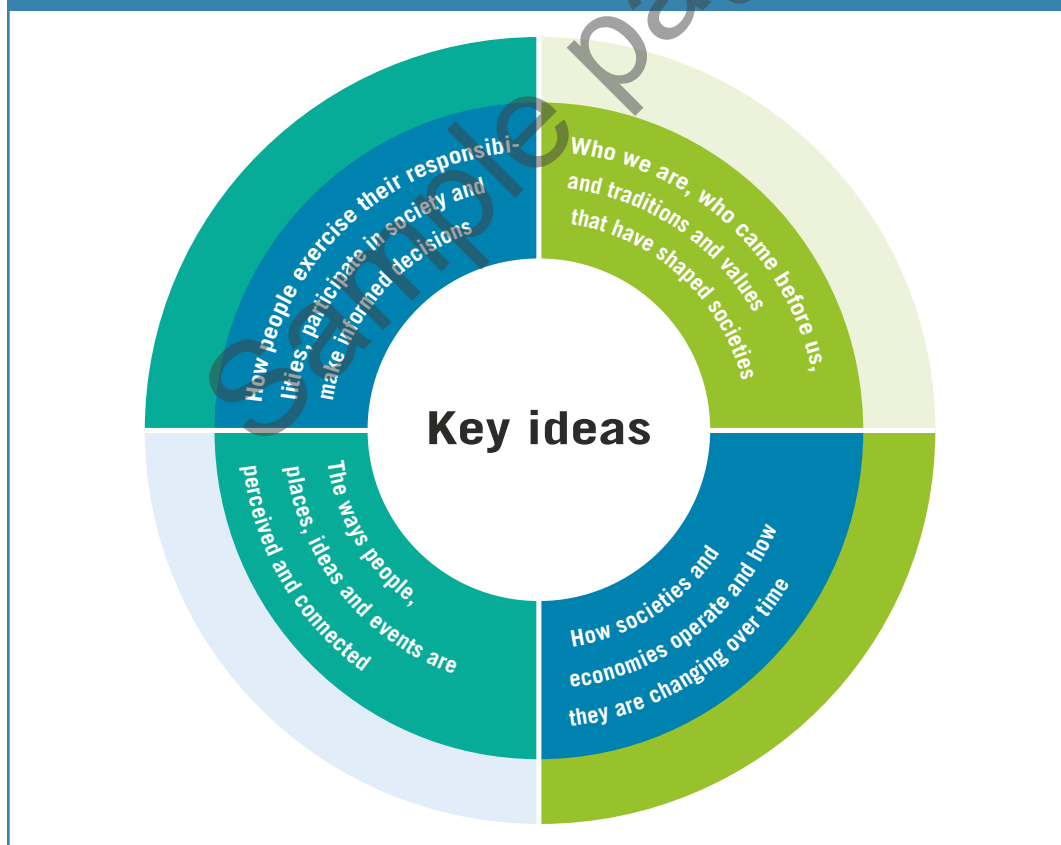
Sample pa

Who we are, who came before us, and traditions and values that have shaped societies

How people exercise their responsibilities, participate in society and make informed decisions

Key ideas

The ways people, places, ideas and events are perceived and connected

How societies and economies operate and how they are changing over time